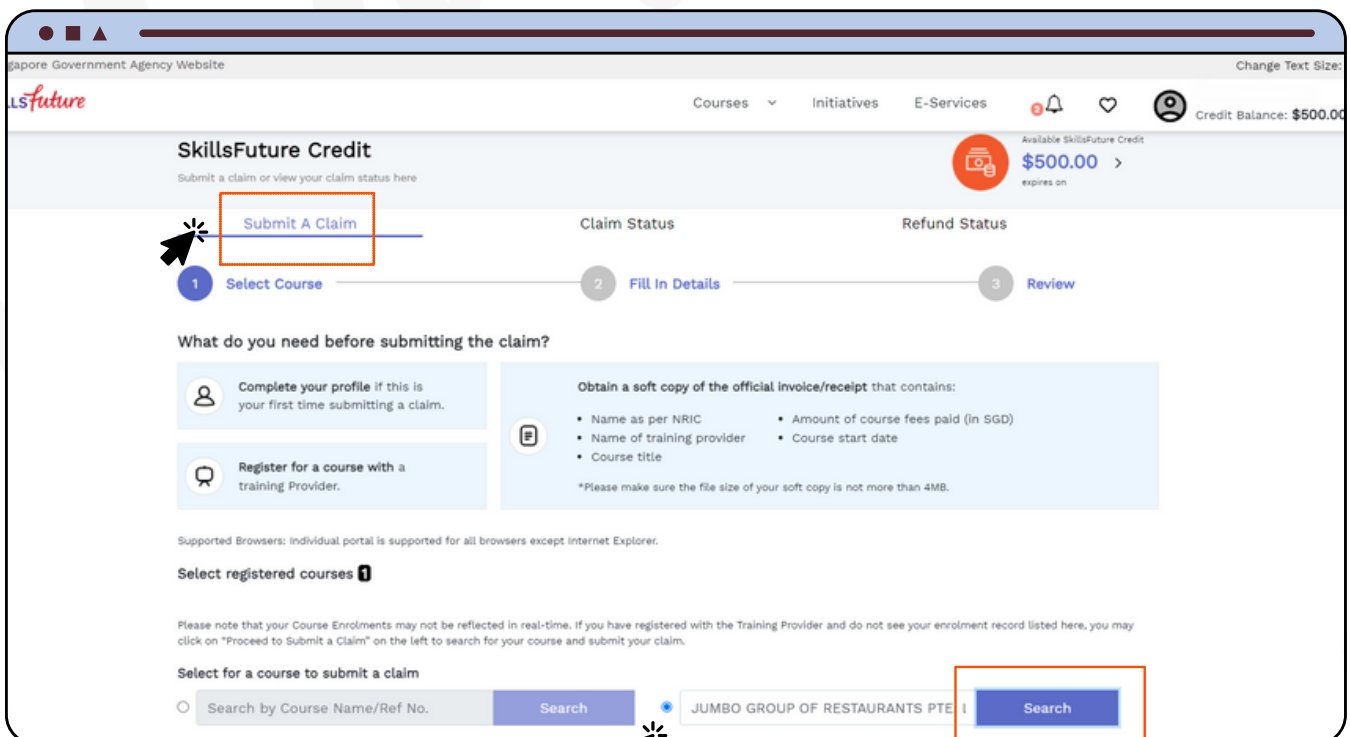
gapore Government Agency Website

Change Text Size:

LSfuture

Courses Initiatives E-Services

Credit Balance: $500.00

SkillsFuture Credit

Submit a claim or view your claim status here

Available SkillsFuture Credit

$500.00

expires on

Submit A Claim

Claim Status

Refund Status

1 Select Course

2 Fill In Details

3 Review

What do you need before submitting the claim?

Complete your profile if this is your first time submitting a claim.

Register for a course with a training Provider.

Obtain a soft copy of the official invoice/receipt that contains:

• Name as per NRIC
• Name of training provider
• Course title
• Amount of course fees paid (in SGD)
• Course start date

*Please make sure the file size of your soft copy is not more than 4MB.

Supported Browsers: Individual portal is supported for all browsers except Internet Explorer.

Select registered courses 1

Please note that your Course Enrolments may not be reflected in real-time. If you have registered with the Training Provider and do not see your enrolment record listed here, you may click on "Proceed to Submit a Claim" on the left to search for your course and submit your claim.

Select for a course to submit a claim

Search by Course Name/Ref No.

Search

JUMBO GROUP OF RESTAURANTS PTE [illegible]

Search